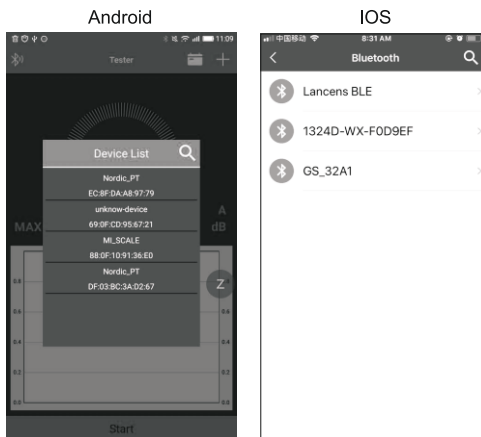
Android

11:09

Tester

Device List

Nordic_PT
EC:8F:DA:A8:97:79

unknow-device
69:0F:CD:95:67:21

MI_SCALE
88:0F:10:91:36:E0

Nordic_PT
DF:03:BC:3A:D2:67

MAX

A
dB

Z

0.8
0.6
0.4
0.2
0.0

Start

IOS

中国移动

8:31 AM

Bluetooth

Lancens BLE

1324D-WX-F0D9EF

GS_32A1